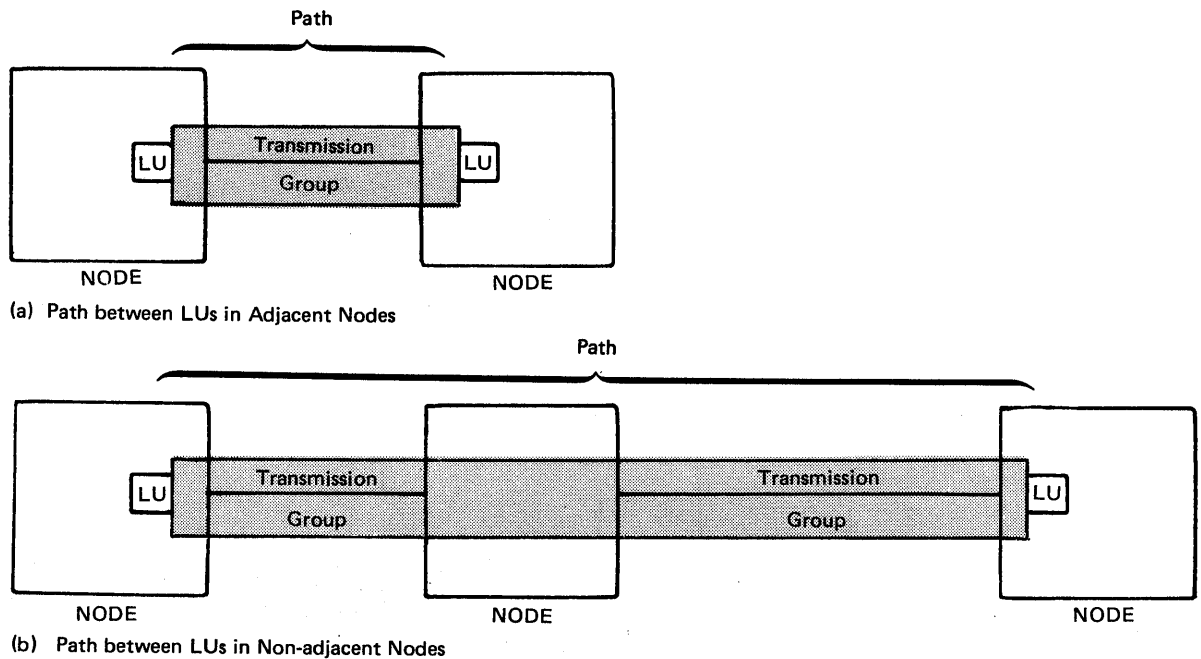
Path

LU

Transmission

Group

LU

NODE

NODE

(a) Path between LUs in Adjacent Nodes

Path

LU

Transmission

Group

Transmission

Group

LU

NODE

NODE

NODE

(b) Path between LUs in Non-adjacent Nodes